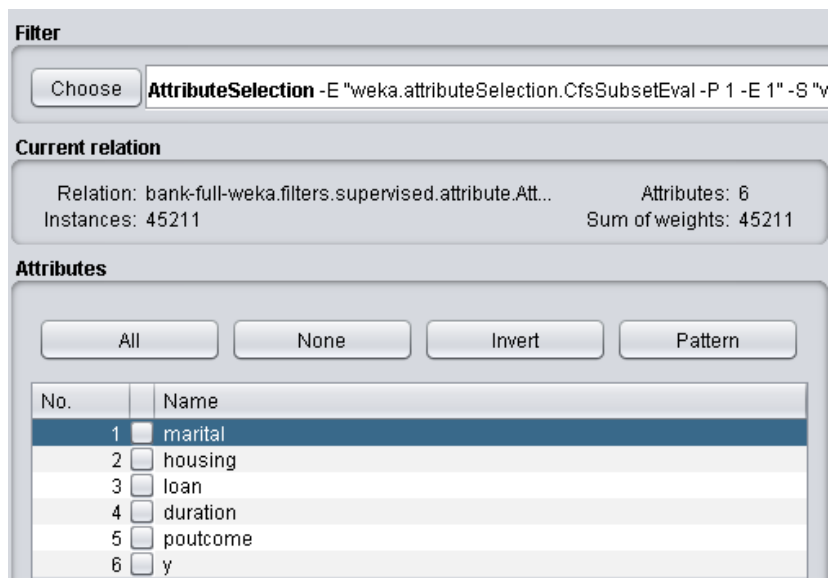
Filter

Choose **AttributeSelection** -E "weka.attributeSelection.CfsSubsetEval -P 1 -E 1" -S "v

Current relation

Relation: bank-full-weka.filters.supervised.attribute.Att...
Instances: 45211
Attributes: 6
Sum of weights: 45211

Attributes

All None Invert Pattern

| No. | | Name |
|---|---|---|
| 1 | | marital |
| 2 | | housing |
| 3 | | loan |
| 4 | | duration |
| 5 | | poutcome |
| 6 | | y |